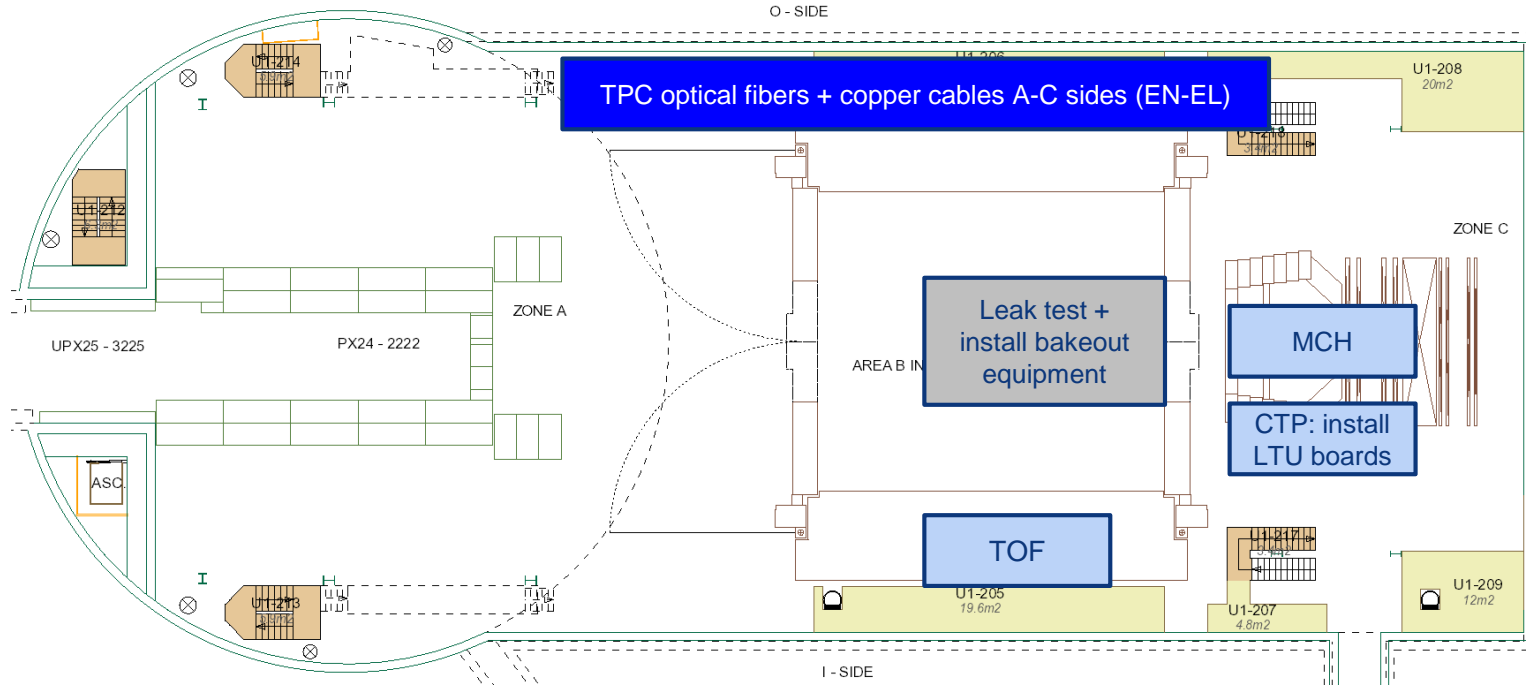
O - SIDE

U1-214

U1-206

TPC optical fibers + copper cables A-C sides (EN-EL)

U1-208
20m2

U1-212

ZONE C

ZONE A

UPX25 - 3225

PX24 - 2222

Leak test + install bakeout equipment

AREA B IN

MCH

CTP: install LTU boards

ASC.

TOF

U1-217

U1-213

U1-205
19.6m2

U1-207
4.8m2

U1-209
12m2

I - SIDE